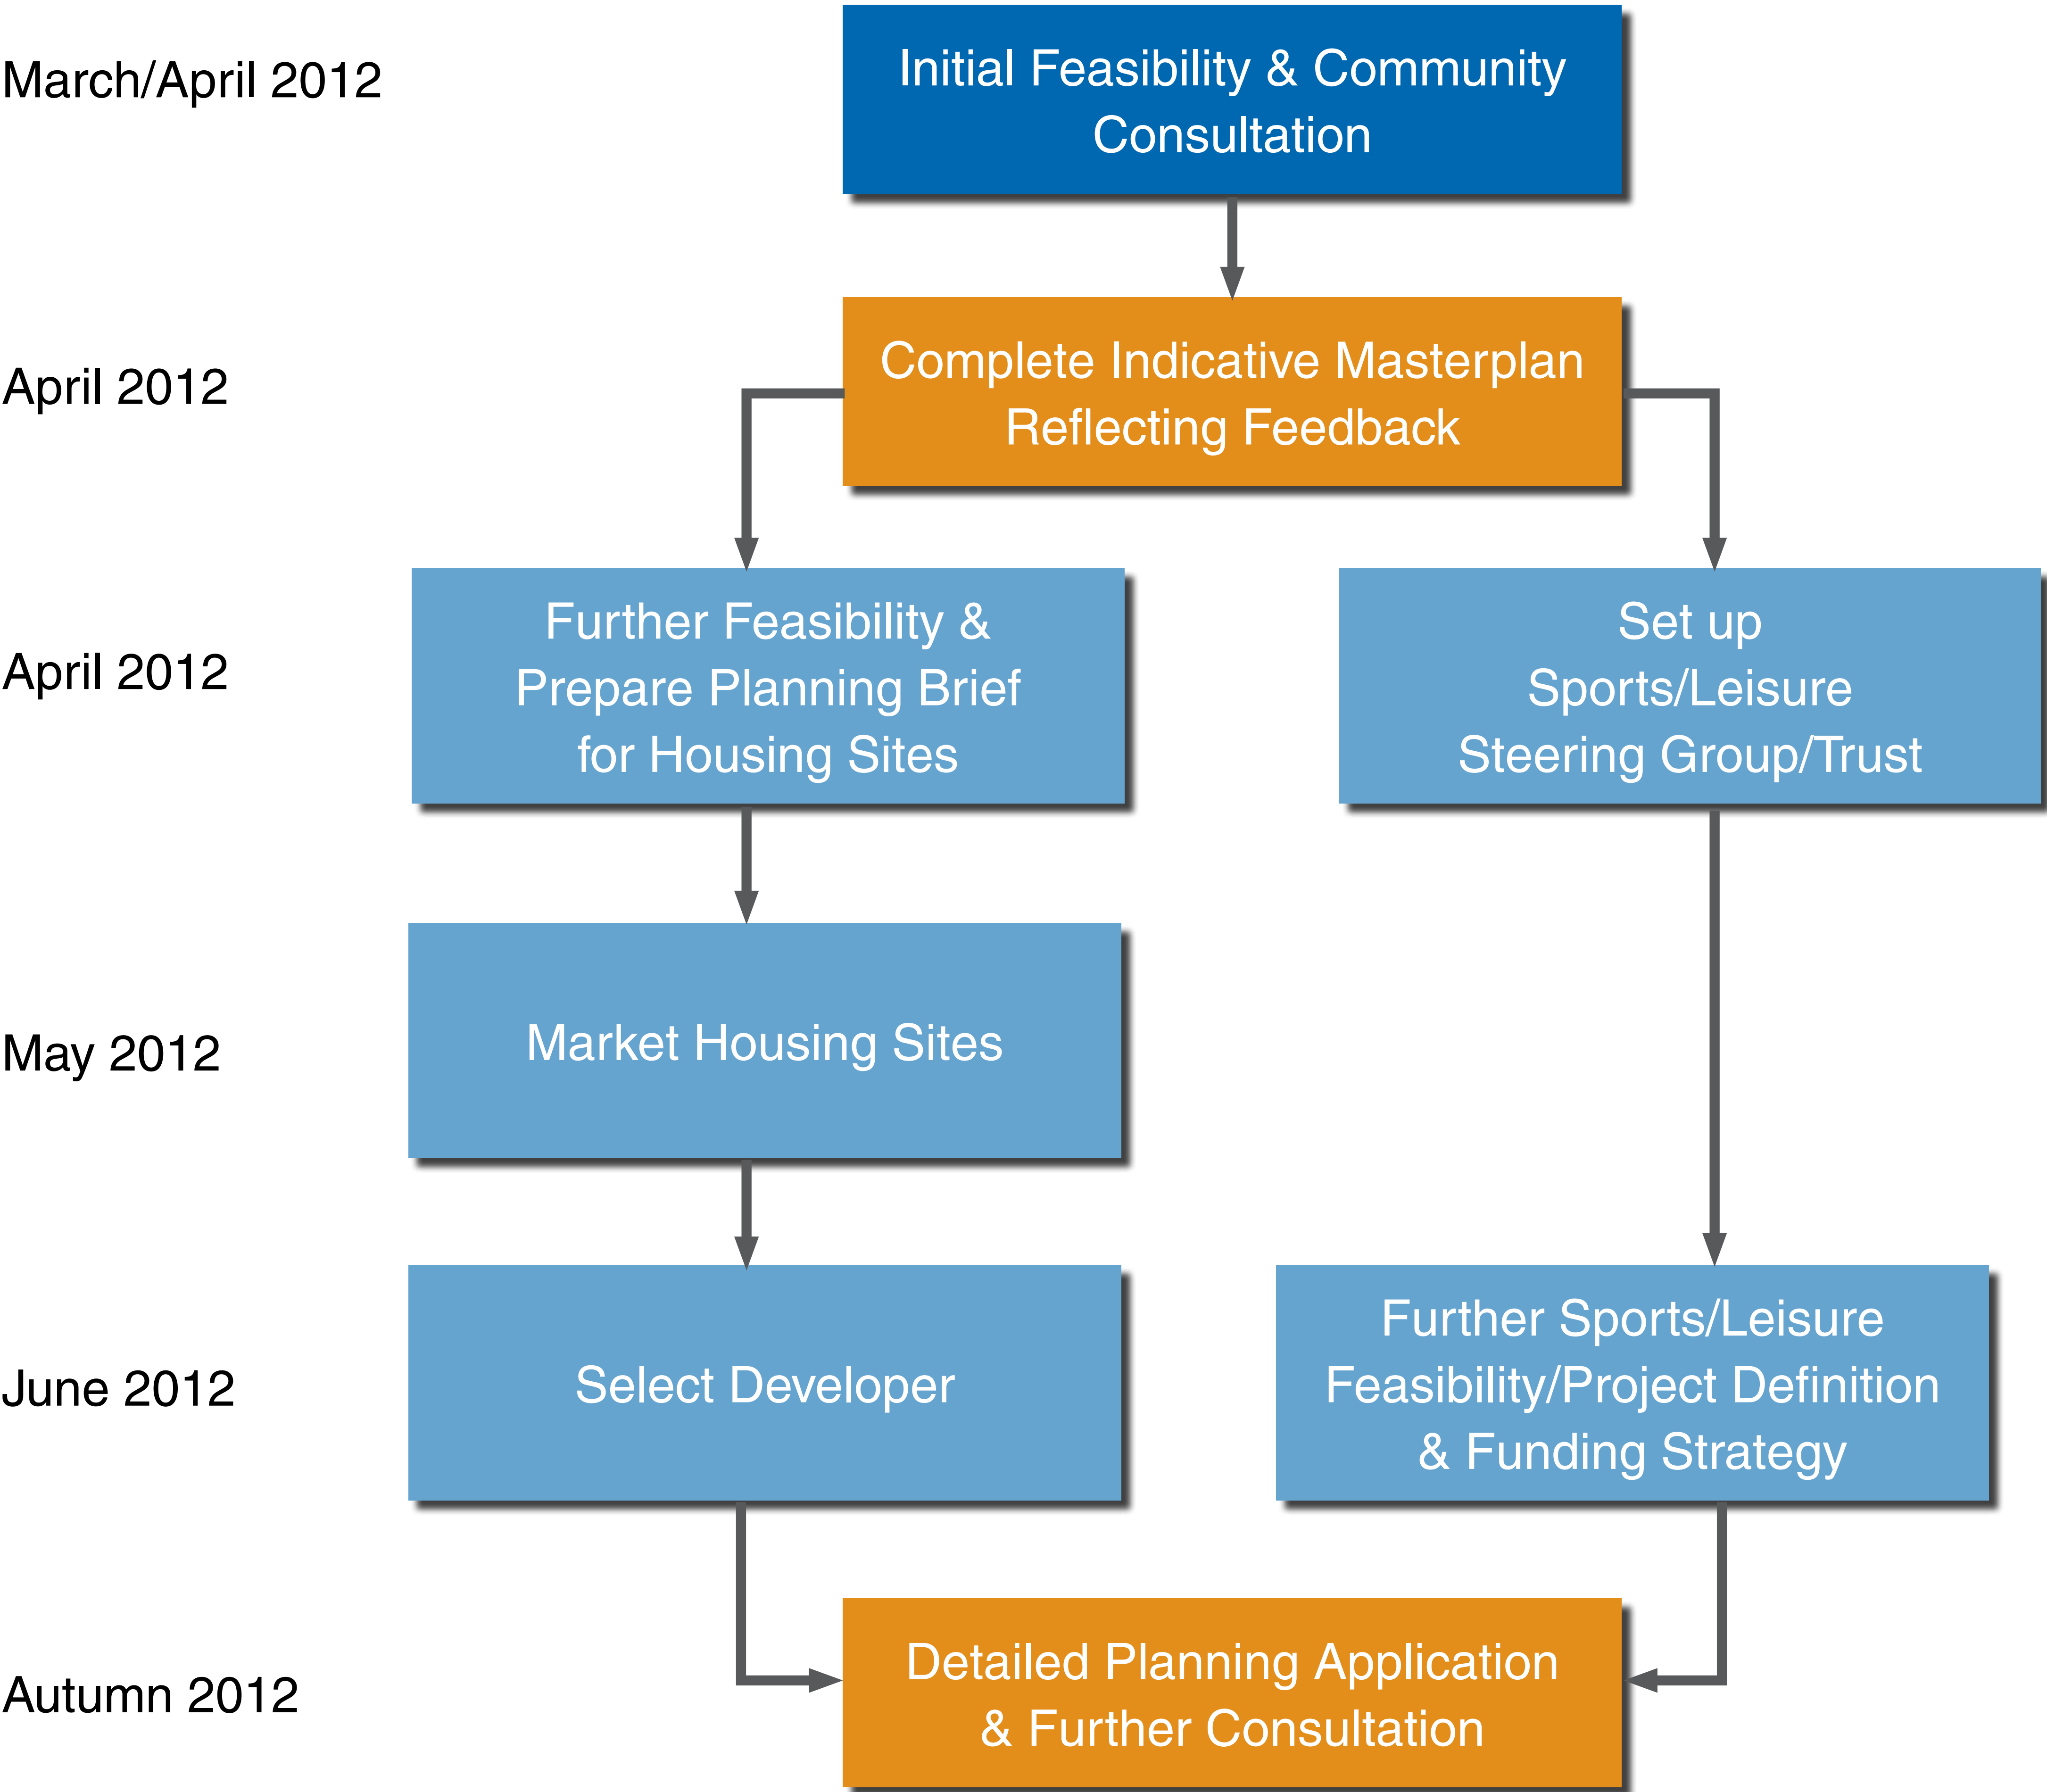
March/April 2012

Initial Feasibility & Community Consultation

April 2012

Complete Indicative Masterplan Reflecting Feedback

April 2012

Further Feasibility & Prepare Planning Brief for Housing Sites

Set up Sports/Leisure Steering Group/Trust

May 2012

Market Housing Sites

June 2012

Select Developer

Further Sports/Leisure Feasibility/Project Definition & Funding Strategy

Autumn 2012

Detailed Planning Application & Further Consultation